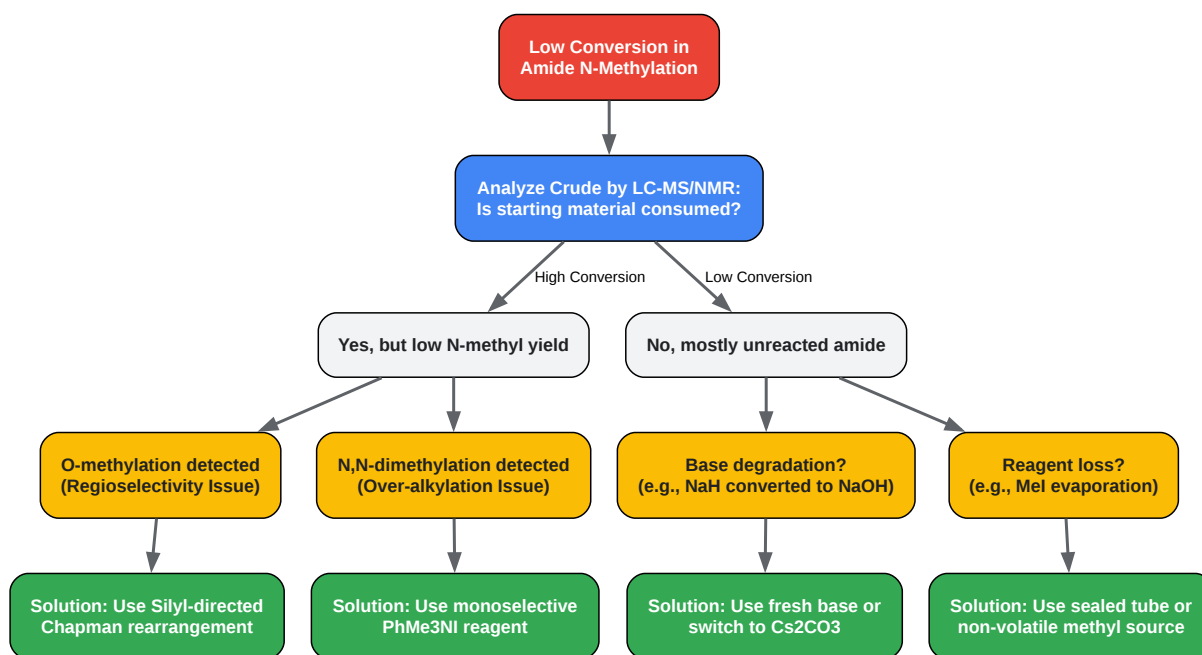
Low Conversion in Amide N-Methylation

Analyze Crude by LC-MS/NMR: Is starting material consumed?

High Conversion

Low Conversion

Yes, but low N-methyl yield

No, mostly unreacted amide

O-methylation detected (Regioselectivity Issue)

N,N-dimethylation detected (Over-alkylation Issue)

Base degradation? (e.g., NaH converted to NaOH)

Reagent loss? (e.g., MeI evaporation)

Solution: Use Silyl-directed Chapman rearrangement

Solution: Use monoselective PhMe3NI reagent

Solution: Use fresh base or switch to Cs2CO3

Solution: Use sealed tube or non-volatile methyl source